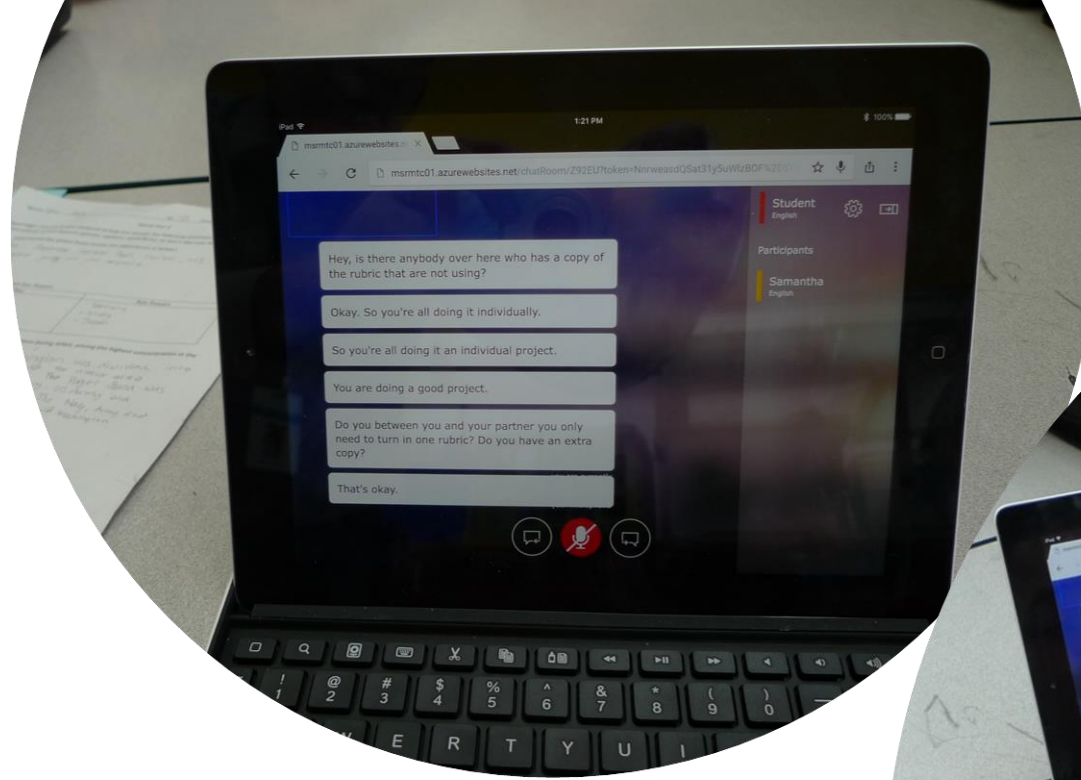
iPad
1:21 PM
100%
msrmtc01.azurewebsites.n
msrmtc01.azurewebsites.net/chatRoom/Z92EU?token=NnrweasdQSat31y5uWlzBOF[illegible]

Student
English

Participants

Samantha
English

Hey, is there anybody over here who has a copy of the rubric that are not using?

Okay. So you're all doing it individually.

So you're all doing it an individual project.

You are doing a good project.

Do you between you and your partner you only need to turn in one rubric? Do you have an extra copy?

That's okay.

! 1
@ 2
# 3
$ 4
% 5
^ 6
& 7
* 8
( 9
) 0
E
R
T
Y
U